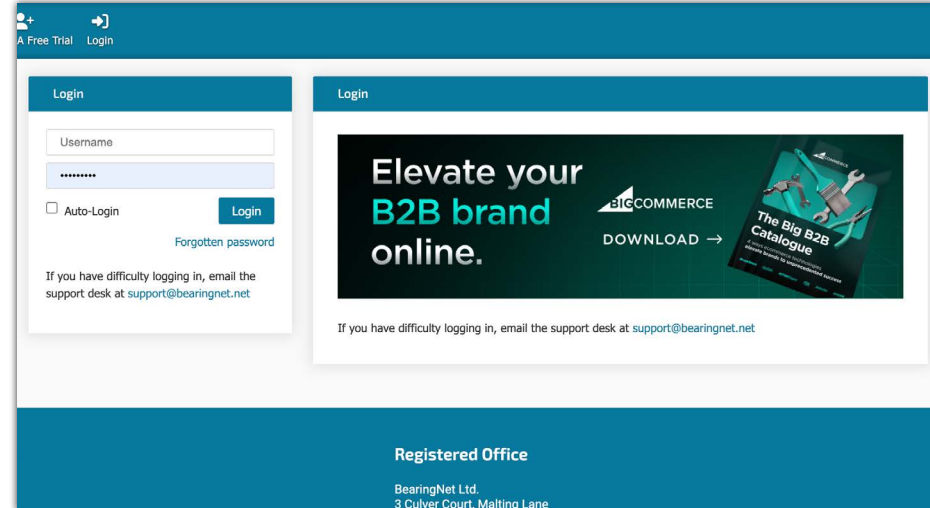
A Free Trial Login

Login

Username

•••••••••

Auto-Login

Login

Forgotten password

If you have difficulty logging in, email the support desk at support@bearingnet.net

Login

Elevate your B2B brand online.

BIGCOMMERCE

DOWNLOAD →

The Big B2B Catalogue

If you have difficulty logging in, email the support desk at support@bearingnet.net

Registered Office

BearingNet Ltd.
3 Culver Court, Malting Lane